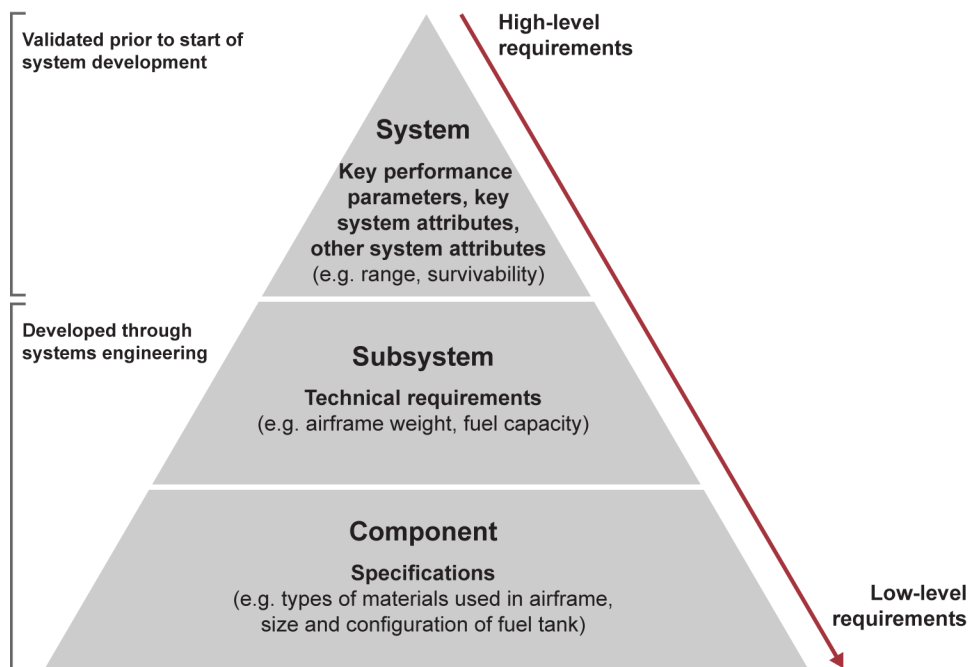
Validated prior to start of system development

High-level requirements

System

Key performance parameters, key system attributes, other system attributes
(e.g. range, survivability)

Developed through systems engineering

Subsystem

Technical requirements
(e.g. airframe weight, fuel capacity)

Component

Specifications
(e.g. types of materials used in airframe, size and configuration of fuel tank)

Low-level requirements